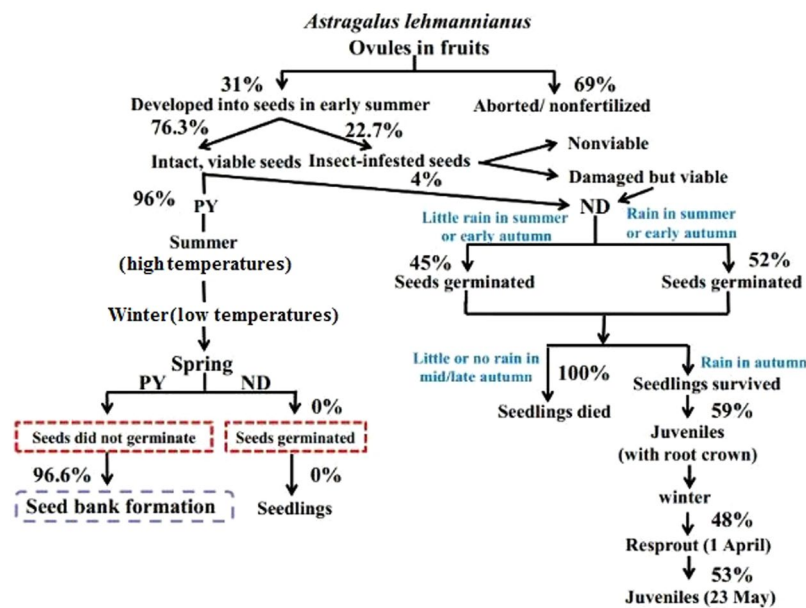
Astragalus lehmannianus
Ovules in fruits

31%
Developed into seeds in early summer

69%
Aborted/ nonfertilized

76.3%
Intact, viable seeds

22.7%
Insect-infested seeds

Nonviable

Damaged but viable

4%

96%
PY

ND

Little rain in summer or early autumn

Rain in summer or early autumn

Summer (high temperatures)

45%
Seeds germinated

52%
Seeds germinated

Winter(low temperatures)

Spring

PY

ND

0%

Little or no rain in mid/late autumn

100%
Seedlings died

Rain in autumn
Seedlings survived

59%
Juveniles (with root crown)

Seeds did not germinate

Seeds germinated

96.6%
Seed bank formation

0%
Seedlings

winter

48%
Resprout (1 April)

53%
Juveniles (23 May)